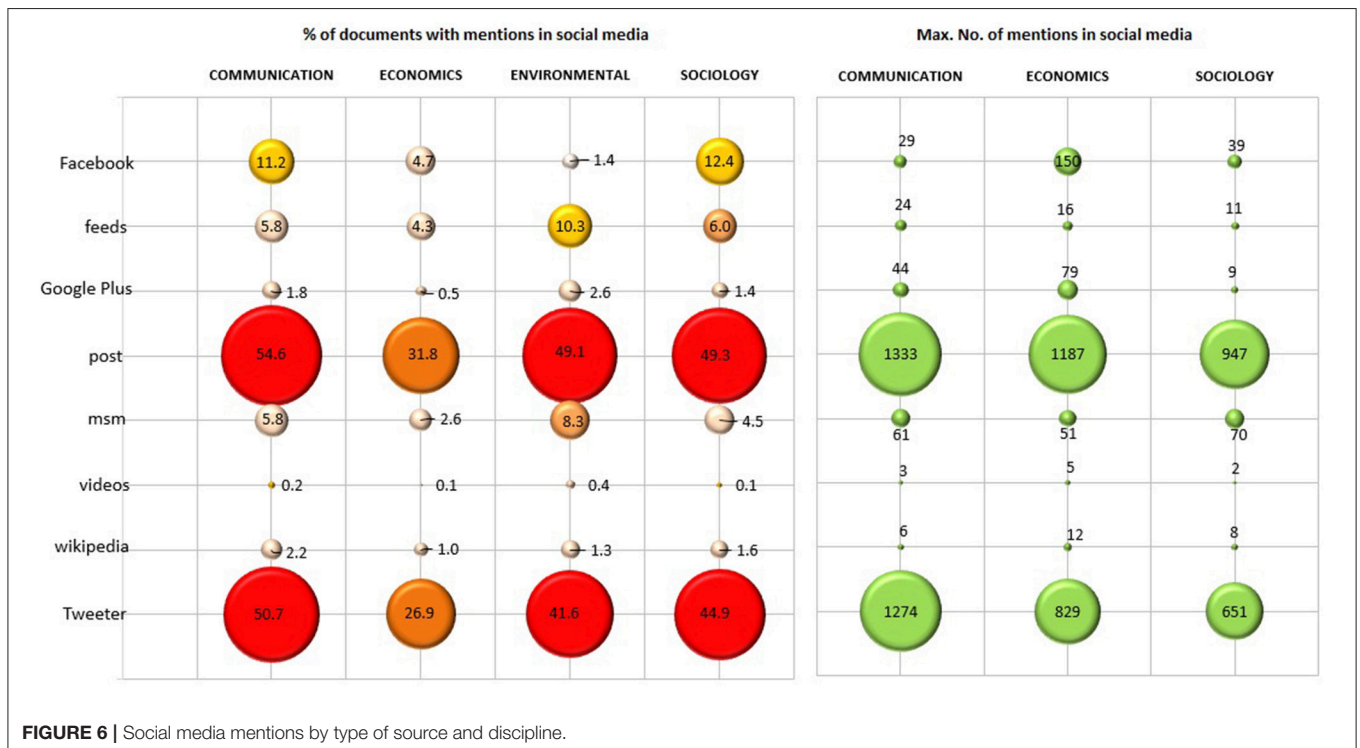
% of documents with mentions in social media

| | COMMUNICATION | ECONOMICS | ENVIRONMENTAL | SOCIOLOGY |
|---|---|---|---|---|
| Facebook | 11.2 | 4.7 | 1.4 | 12.4 |
| feeds | 5.8 | 4.3 | 10.3 | 6.0 |
| Google Plus | 1.8 | 0.5 | 2.6 | 1.4 |
| post | 54.6 | 31.8 | 49.1 | 49.3 |
| msm | 5.8 | 2.6 | 8.3 | 4.5 |
| videos | 0.2 | 0.1 | 0.4 | 0.1 |
| wikipedia | 2.2 | 1.0 | 1.3 | 1.6 |
| Tweeter | 50.7 | 26.9 | 41.6 | 44.9 |

Max. No. of mentions in social media

| | COMMUNICATION | ECONOMICS | SOCIOLOGY |
|---|---|---|---|
| Facebook | 29 | 150 | 39 |
| feeds | 24 | 16 | 11 |
| Google Plus | 44 | 79 | 9 |
| post | 1333 | 1187 | 947 |
| msm | 61 | 51 | 70 |
| videos | 3 | 5 | 2 |
| wikipedia | 6 | 12 | 8 |
| Tweeter | 1274 | 829 | 651 |

FIGURE 6 | Social media mentions by type of source and discipline.